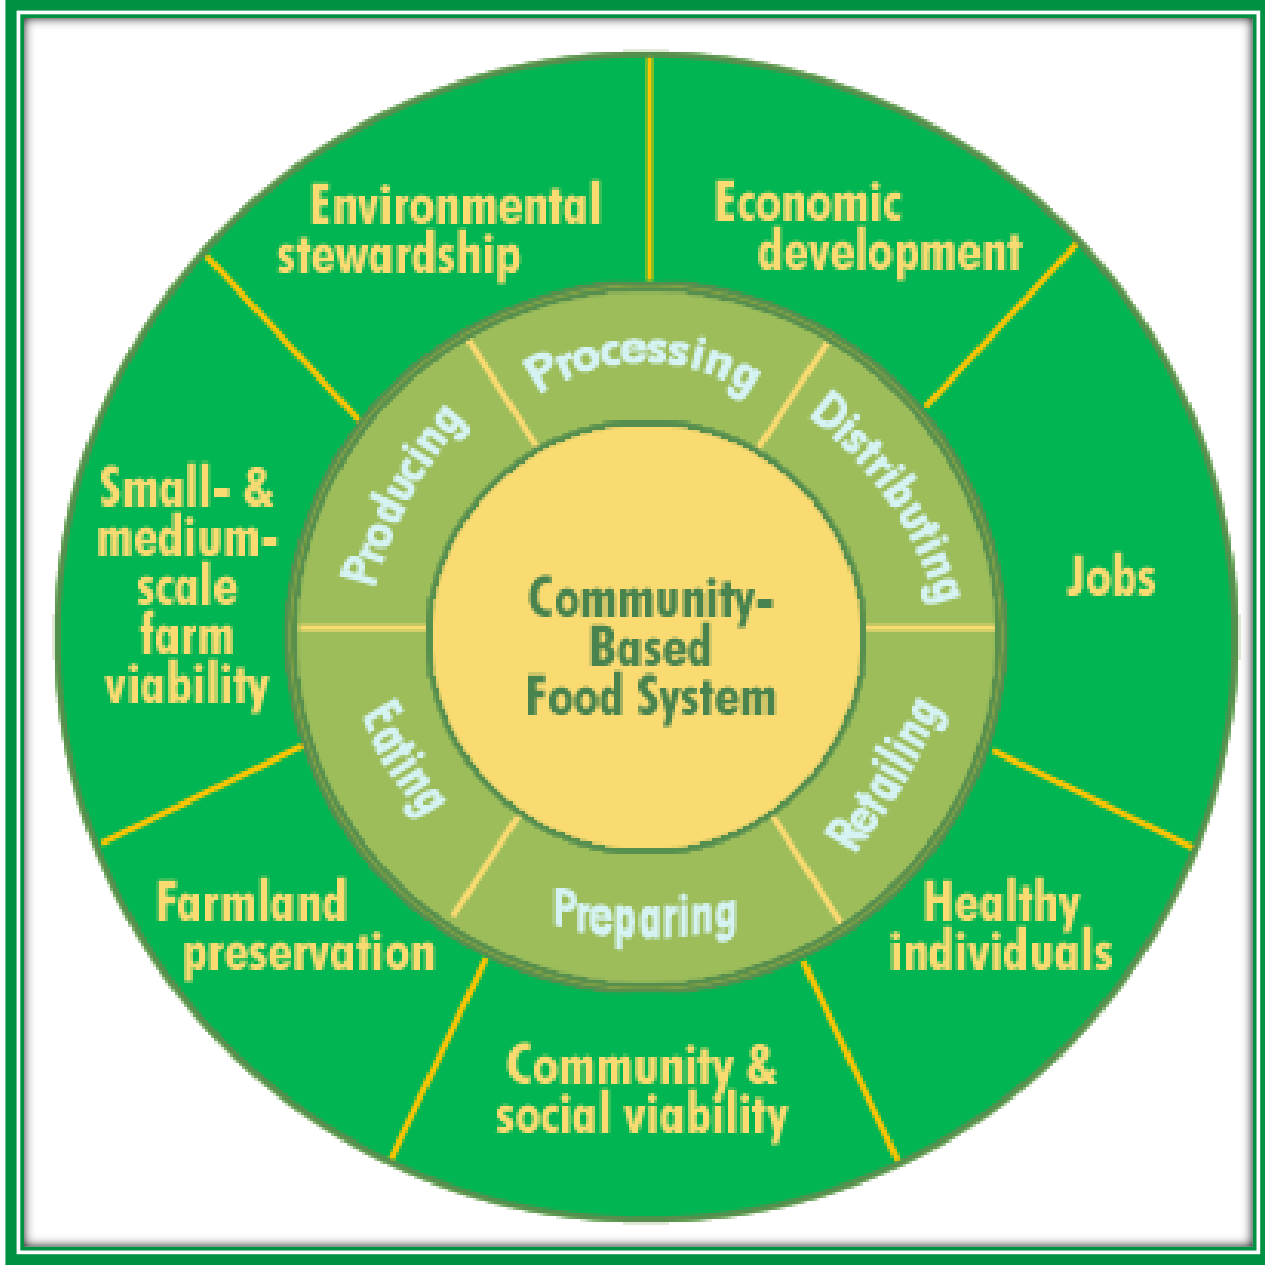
Environmental stewardship

Economic development

Small- & medium-scale farm viability

Jobs

Farmland preservation

Healthy individuals

Community & social viability

Producing

Processing

Distributing

Retailing

Preparing

Eating

Community-Based Food System